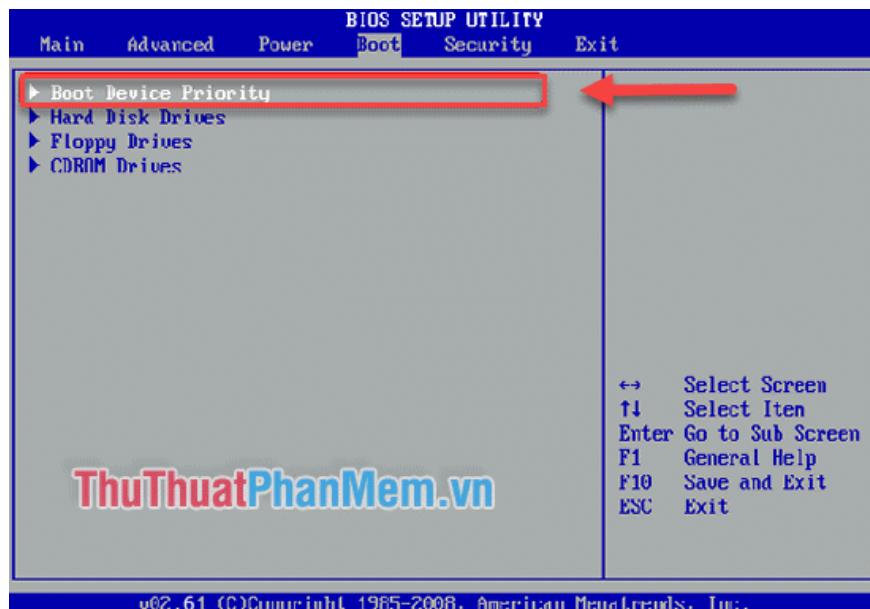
BIOS SETUP UTILITY

Main Advanced Power Boot Security Exit

▶ Boot Device Priority
▶ Hard Disk Drives
▶ Floppy Drives
▶ CDROM Drives

↔ Select Screen
↑↓ Select Item
Enter Go to Sub Screen
F1 General Help
F10 Save and Exit
ESC Exit

ThuThuatPhanMem.vn

v02.61 (C)Copyright 1985-2008, American Megatrends, Inc.